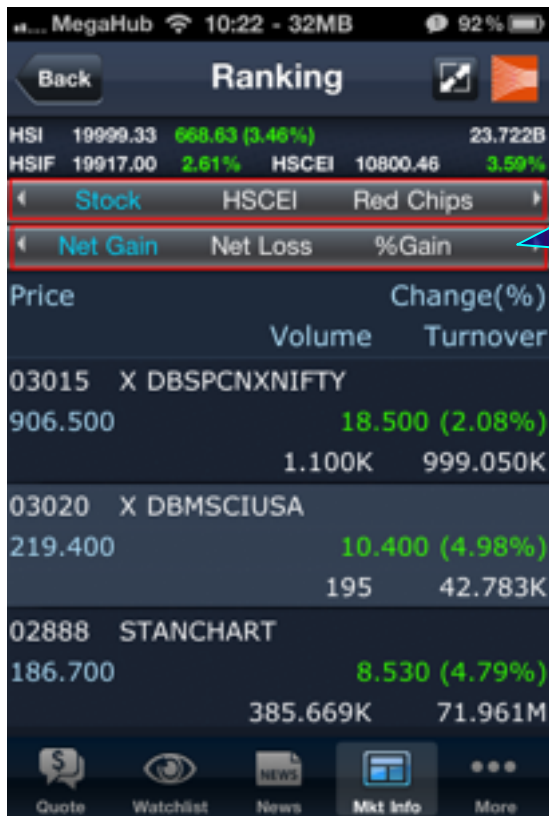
MegaHub 10:22 - 32MB 92%

Back Ranking

HSI 19999.33 668.63 (3.46%) 23.722B
HSIF 19917.00 2.61% HSCEI 10800.46 3.59%

Stock HSCEI Red Chips

Net Gain Net Loss %Gain

Price Change(%)
Volume Turnover

03015 X DBSPCNXNIFTY
906.500 18.500 (2.08%)
1.100K 999.050K

03020 X DBMSCIUSA
219.400 10.400 (4.98%)
195 42.783K

02888 STANCHART
186.700 8.530 (4.79%)
385.669K 71.961M

$ Quote Watchlist NEWS News Mkt Info More